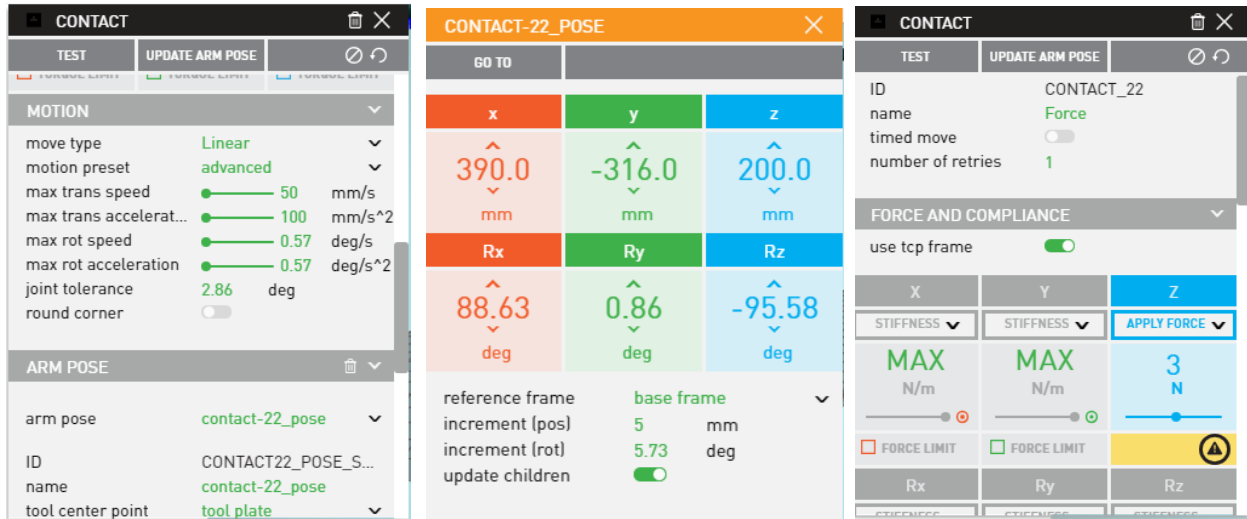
CONTACT

TEST UPDATE ARM POSE

TORQUE LIMIT TORQUE LIMIT TORQUE LIMIT

MOTION

move type Linear
motion preset advanced
max trans speed 50 mm/s
max trans accelerat... 100 mm/s^2
max rot speed 0.57 deg/s
max rot acceleration 0.57 deg/s^2
joint tolerance 2.86 deg
round corner

ARM POSE

arm pose contact-22_pose

ID CONTACT22_POSE_S...
name contact-22_pose
tool center point tool plate

CONTACT-22_POSE

GO TO

| x | y | z |
|---|---|---|
| 390.0 mm | -316.0 mm | 200.0 mm |

| Rx | Ry | Rz |
|---|---|---|
| 88.63 deg | 0.86 deg | -95.58 deg |

reference frame base frame
increment (pos) 5 mm
increment (rot) 5.73 deg
update children

CONTACT

TEST UPDATE ARM POSE

ID CONTACT_22
name Force
timed move
number of retries 1

FORCE AND COMPLIANCE

use tcp frame

| X | Y | Z |
|---|---|---|
| STIFFNESS | STIFFNESS | APPLY FORCE |
| MAX N/m | MAX N/m | 3 N |
| FORCE LIMIT | FORCE LIMIT | |

| Rx | Ry | Rz |
|---|---|---|
| STIFFNESS | STIFFNESS | STIFFNESS |